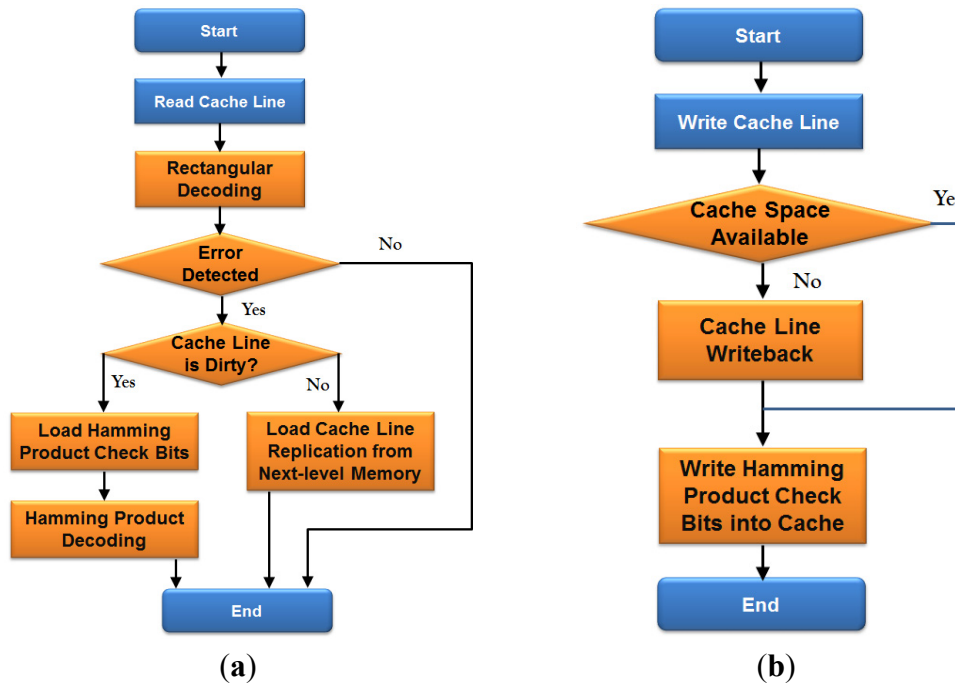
Start

Read Cache Line

Rectangular Decoding

Error Detected

No

Yes

Cache Line is Dirty?

Yes

No

Load Hamming Product Check Bits

Load Cache Line Replication from Next-level Memory

Hamming Product Decoding

End

(a)

Start

Write Cache Line

Cache Space Available

Ye

No

Cache Line Writeback

Write Hamming Product Check Bits into Cache

End

(b)